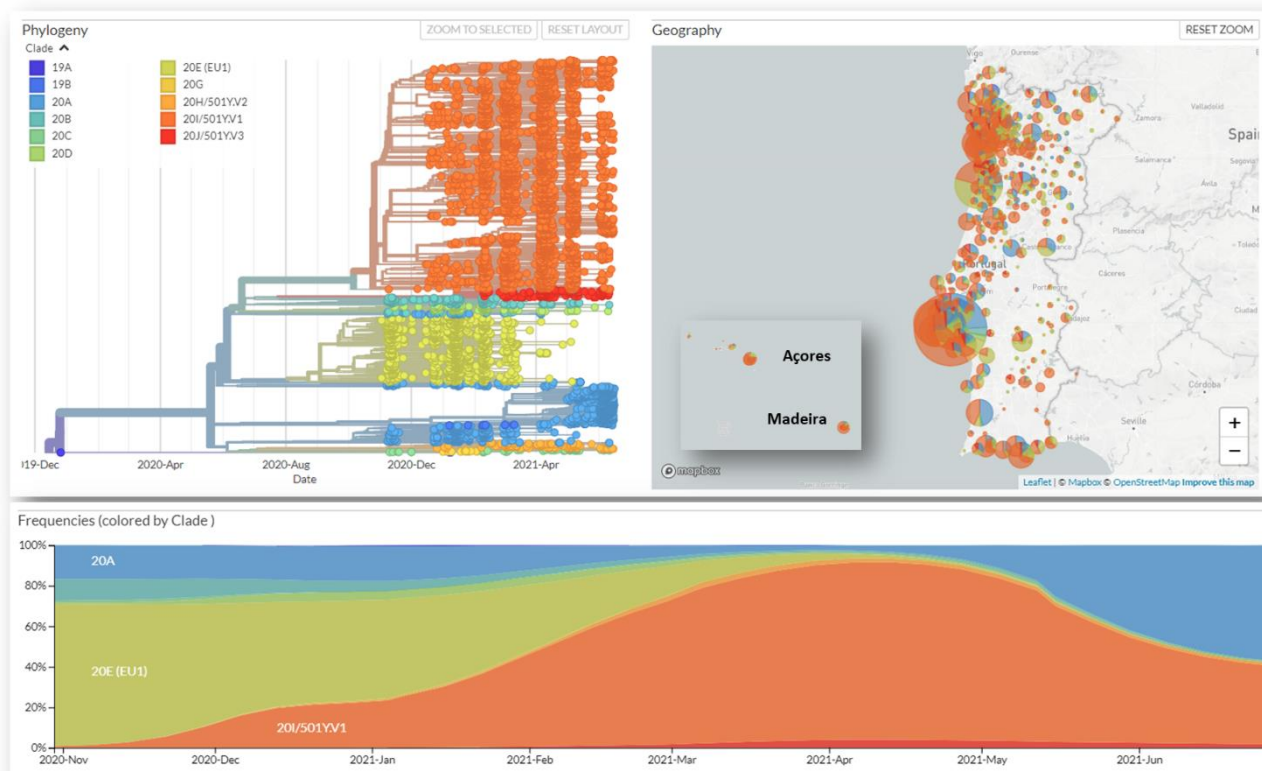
Phylogeny

ZOOM TO SELECTED RESET LAYOUT

Clade

19A
19B
20A
20B
20C
20D
20E (EU1)
20G
20H/501Y.V2
20I/501Y.V1
20J/501Y.V3

019-Dec 2020-Apr 2020-Aug 2020-Dec 2021-Apr

Date

Geography

RESET ZOOM

Vigo Ourense
Valladolid
Zamora
Spain
Salamanca
Segovia
Ávila
Plasencia
Portugal
Cáceres
Portalegre
Badajoz
Ciudad
Córdoba
Seville
Huelva

Açores

Madeira

+
−

mapbox

Leaflet | © Mapbox © OpenStreetMap Improve this map

Frequencies (colored by Clade )

100%
80%
60%
40%
20%
0%

20A

20E (EU1)

20I/501Y.V1

2020-Nov 2020-Dec 2021-Jan 2021-Feb 2021-Mar 2021-Apr 2021-May 2021-Jun